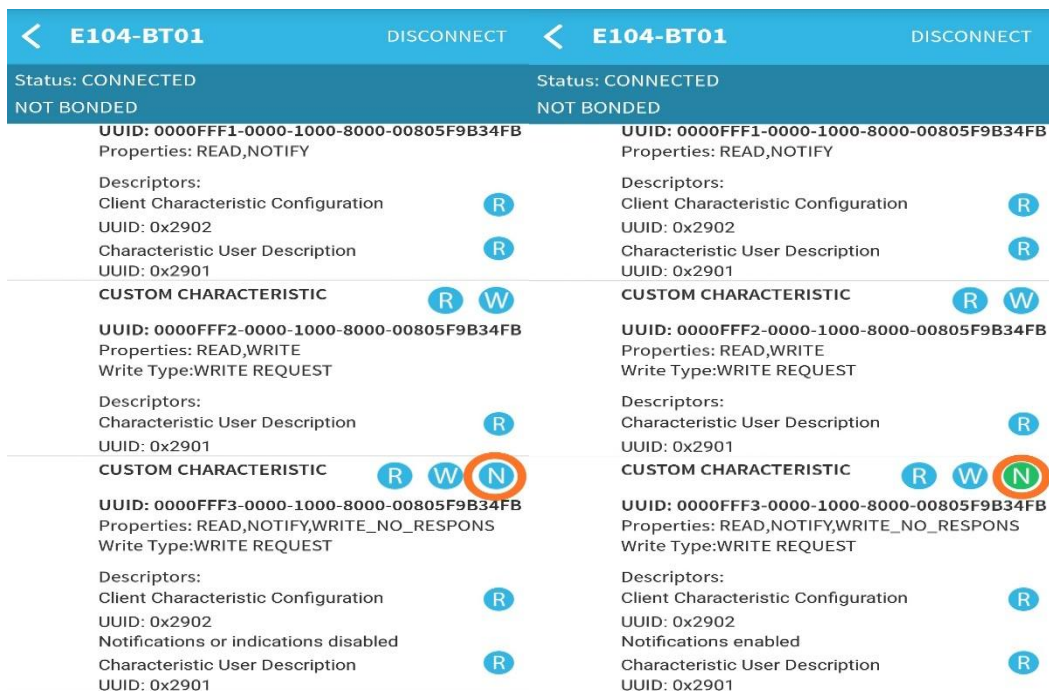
E104-BT01 DISCONNECT

Status: CONNECTED
NOT BONDED

UUID: 0000FFF1-0000-1000-8000-00805F9B34FB
Properties: READ,NOTIFY

Descriptors:
Client Characteristic Configuration R
UUID: 0x2902
Characteristic User Description R
UUID: 0x2901

CUSTOM CHARACTERISTIC R W

UUID: 0000FFF2-0000-1000-8000-00805F9B34FB
Properties: READ,WRITE
Write Type:WRITE REQUEST

Descriptors:
Characteristic User Description R
UUID: 0x2901

CUSTOM CHARACTERISTIC R W N

UUID: 0000FFF3-0000-1000-8000-00805F9B34FB
Properties: READ,NOTIFY,WRITE_NO_RESPONS
Write Type:WRITE REQUEST

Descriptors:
Client Characteristic Configuration R
UUID: 0x2902
Notifications or indications disabled
Characteristic User Description R
UUID: 0x2901

E104-BT01 DISCONNECT

Status: CONNECTED
NOT BONDED

UUID: 0000FFF1-0000-1000-8000-00805F9B34FB
Properties: READ,NOTIFY

Descriptors:
Client Characteristic Configuration R
UUID: 0x2902
Characteristic User Description R
UUID: 0x2901

CUSTOM CHARACTERISTIC R W

UUID: 0000FFF2-0000-1000-8000-00805F9B34FB
Properties: READ,WRITE
Write Type:WRITE REQUEST

Descriptors:
Characteristic User Description R
UUID: 0x2901

CUSTOM CHARACTERISTIC R W N

UUID: 0000FFF3-0000-1000-8000-00805F9B34FB
Properties: READ,NOTIFY,WRITE_NO_RESPONS
Write Type:WRITE REQUEST

Descriptors:
Client Characteristic Configuration R
UUID: 0x2902
Notifications enabled
Characteristic User Description R
UUID: 0x2901